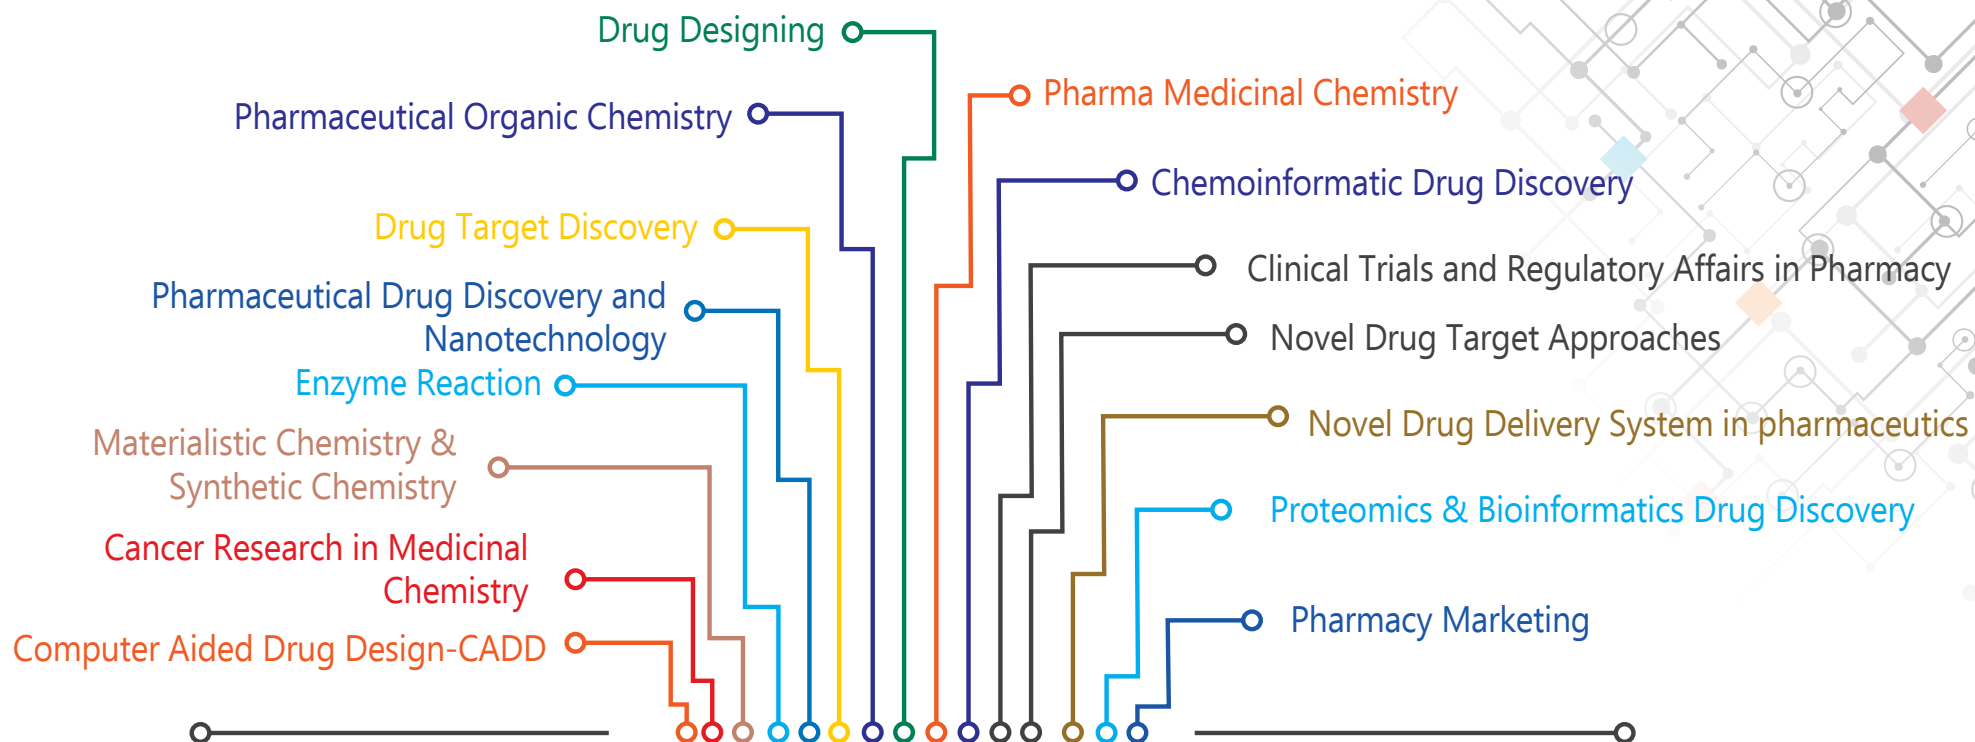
Drug Designing

Pharmaceutical Organic Chemistry

Drug Target Discovery

Pharmaceutical Drug Discovery and Nanotechnology

Enzyme Reaction

Materialistic Chemistry & Synthetic Chemistry

Cancer Research in Medicinal Chemistry

Computer Aided Drug Design-CADD

Pharma Medicinal Chemistry

Chemoinformatic Drug Discovery

Clinical Trials and Regulatory Affairs in Pharmacy

Novel Drug Target Approaches

Novel Drug Delivery System in pharmaceutics

Proteomics & Bioinformatics Drug Discovery

Pharmacy Marketing